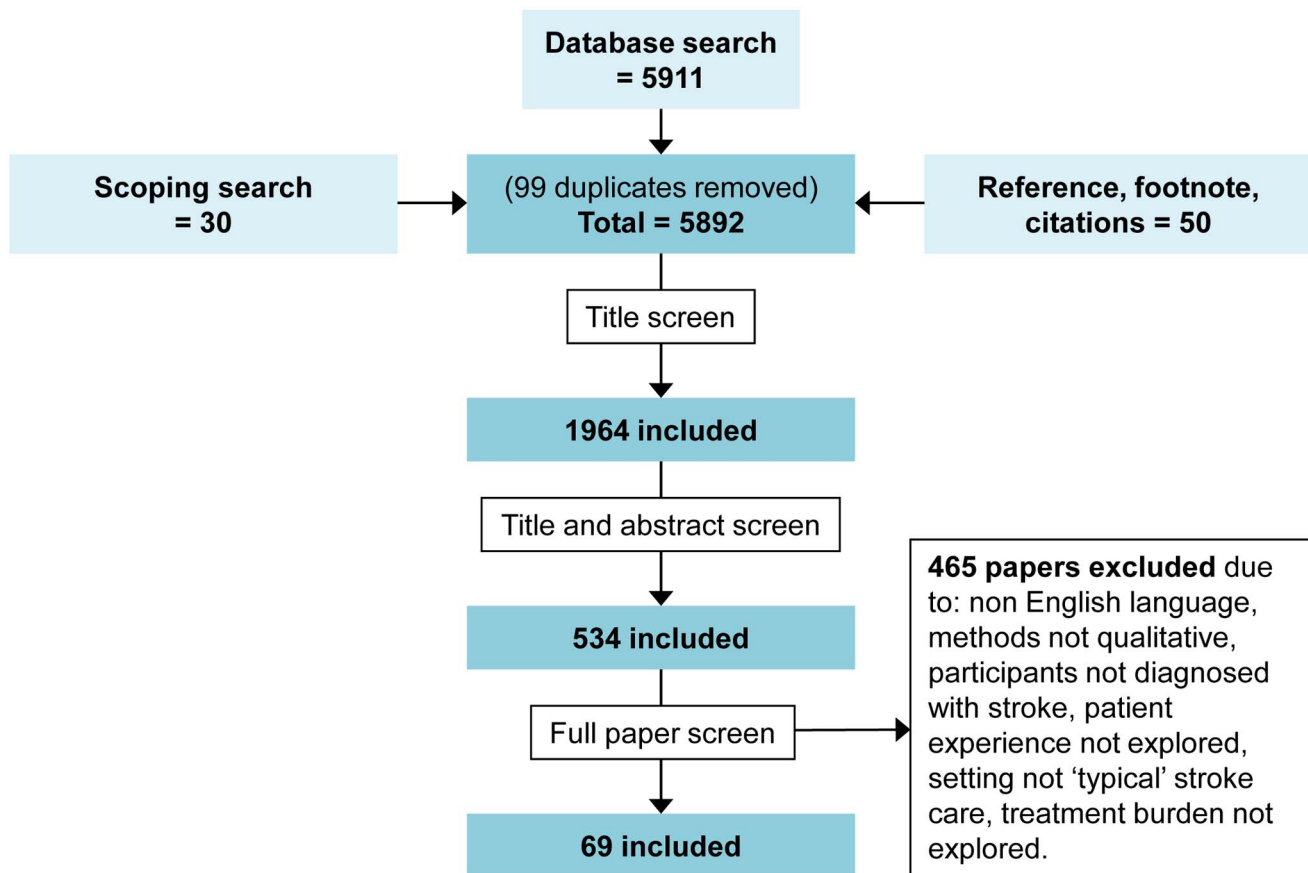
Database search = 5911

Scoping search = 30

(99 duplicates removed)
Total = 5892

Reference, footnote, citations = 50

Title screen

1964 included

Title and abstract screen

534 included

Full paper screen

465 papers excluded due to: non English language, methods not qualitative, participants not diagnosed with stroke, patient experience not explored, setting not 'typical' stroke care, treatment burden not explored.

69 included